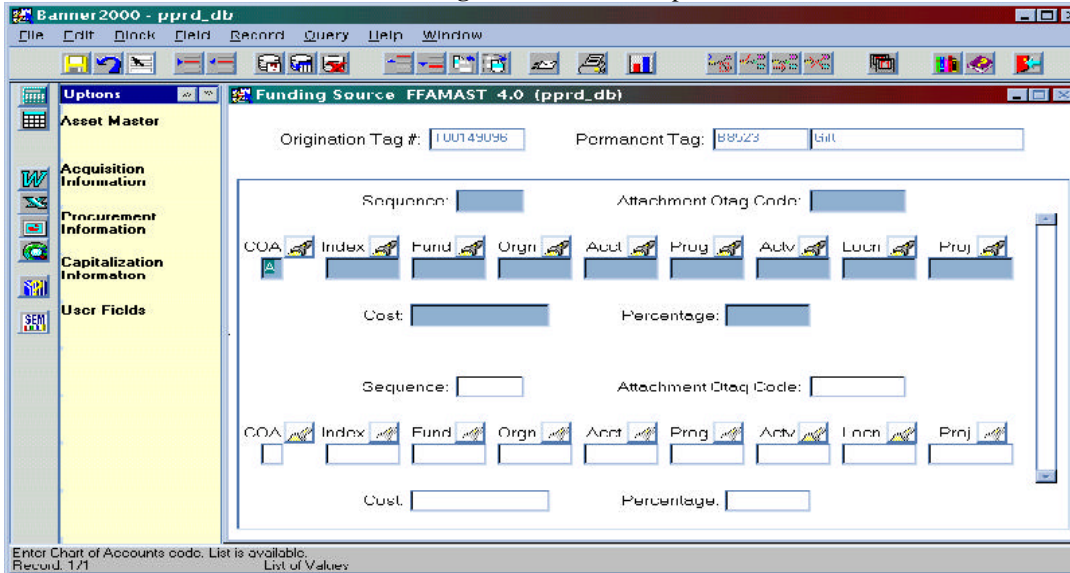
Banner2000 - pprd_db

File Edit Block Field Record Query Help Window

Options

Asset Master

Acquisition Information

Procurement Information

Capitalization Information

User Fields

Funding Source FFAMAST 4.0 (pprd_db)

Origination Tag #: T00149096

Permanent Tag: B8523 Gift

Sequence:

Attachment Otag Code:

COA Index Fund Orgn Acct Prog Actv Locn Proj

A

Cost:

Percentage:

Sequence:

Attachment Otag Code:

COA Index Fund Orgn Acct Prog Actv Locn Proj

Cost:

Percentage:

Enter Chart of Accounts code. List is available.
Record: 1/1 List of Valuey